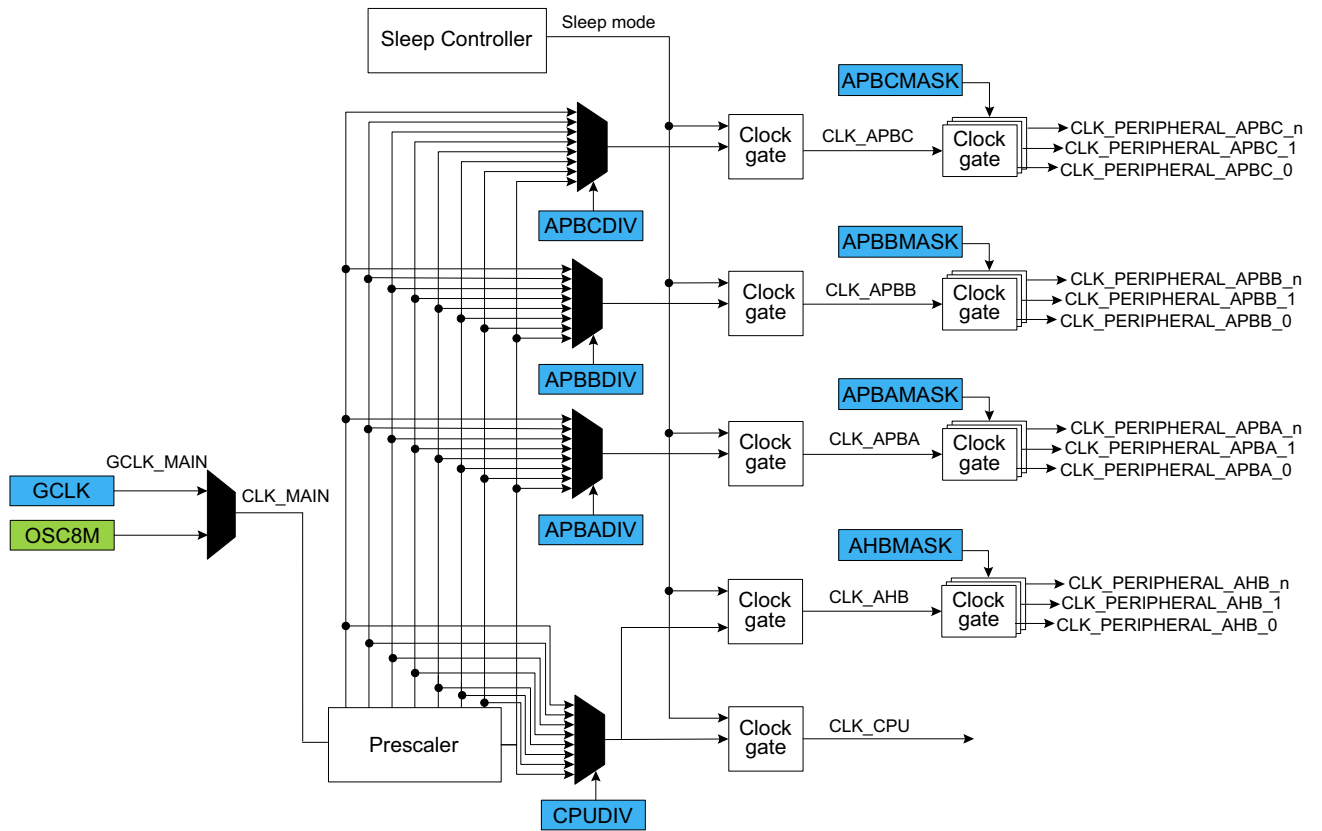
Sleep Controller
Sleep mode
APBCMASK
Clock gate
CLK_APBC
Clock gate
CLK_PERIPHERAL_APBC_n
CLK_PERIPHERAL_APBC_1
CLK_PERIPHERAL_APBC_0
APBCDIV
APBBMASK
Clock gate
CLK_APBB
Clock gate
CLK_PERIPHERAL_APBB_n
CLK_PERIPHERAL_APBB_1
CLK_PERIPHERAL_APBB_0
APBBDIV
APBAMASK
Clock gate
CLK_APBA
Clock gate
CLK_PERIPHERAL_APBA_n
CLK_PERIPHERAL_APBA_1
CLK_PERIPHERAL_APBA_0
GCLK_MAIN
GCLK
CLK_MAIN
OSC8M
APBADIV
AHBMASK
Clock gate
CLK_AHB
Clock gate
CLK_PERIPHERAL_AHB_n
CLK_PERIPHERAL_AHB_1
CLK_PERIPHERAL_AHB_0
Prescaler
Clock gate
CLK_CPU
CPUDIV